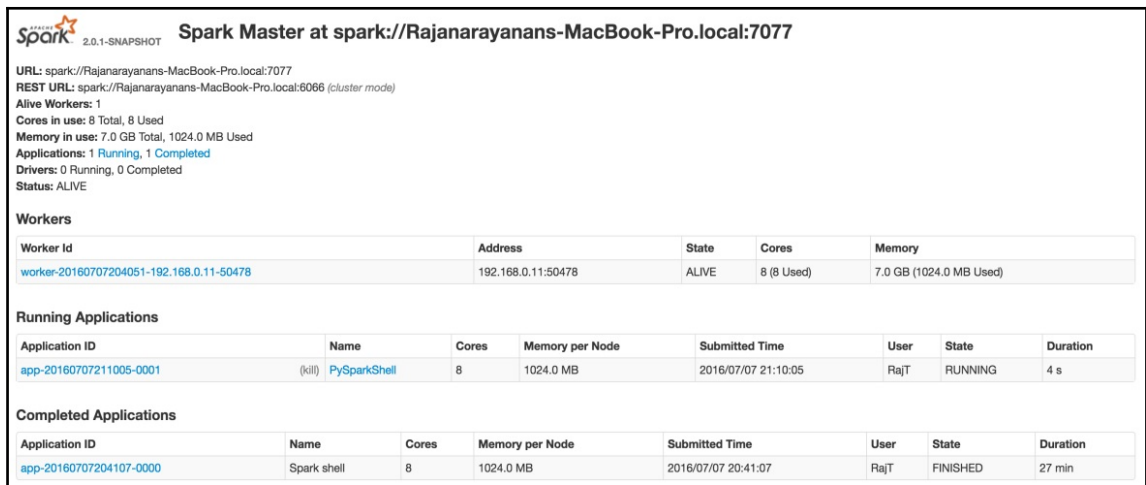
APACHE Spark 2.0.1-SNAPSHOT Spark Master at spark://Rajanarayanans-MacBook-Pro.local:7077

URL: spark://Rajanarayanans-MacBook-Pro.local:7077
REST URL: spark://Rajanarayanans-MacBook-Pro.local:6066 (cluster mode)
Alive Workers: 1
Cores in use: 8 Total, 8 Used
Memory in use: 7.0 GB Total, 1024.0 MB Used
Applications: 1 Running, 1 Completed
Drivers: 0 Running, 0 Completed
Status: ALIVE

Workers

| Worker Id | Address | State | Cores | Memory |
|---|---|---|---|---|
| worker-20160707204051-192.168.0.11-50478 | 192.168.0.11:50478 | ALIVE | 8 (8 Used) | 7.0 GB (1024.0 MB Used) |

Running Applications

| Application ID | Name | Cores | Memory per Node | Submitted Time | User | State | Duration |
|---|---|---|---|---|---|---|---|
| app-20160707211005-0001 (kill) | PySparkShell | 8 | 1024.0 MB | 2016/07/07 21:10:05 | RajT | RUNNING | 4 s |

Completed Applications

| Application ID | Name | Cores | Memory per Node | Submitted Time | User | State | Duration |
|---|---|---|---|---|---|---|---|
| app-20160707204107-0000 | Spark shell | 8 | 1024.0 MB | 2016/07/07 20:41:07 | RajT | FINISHED | 27 min |